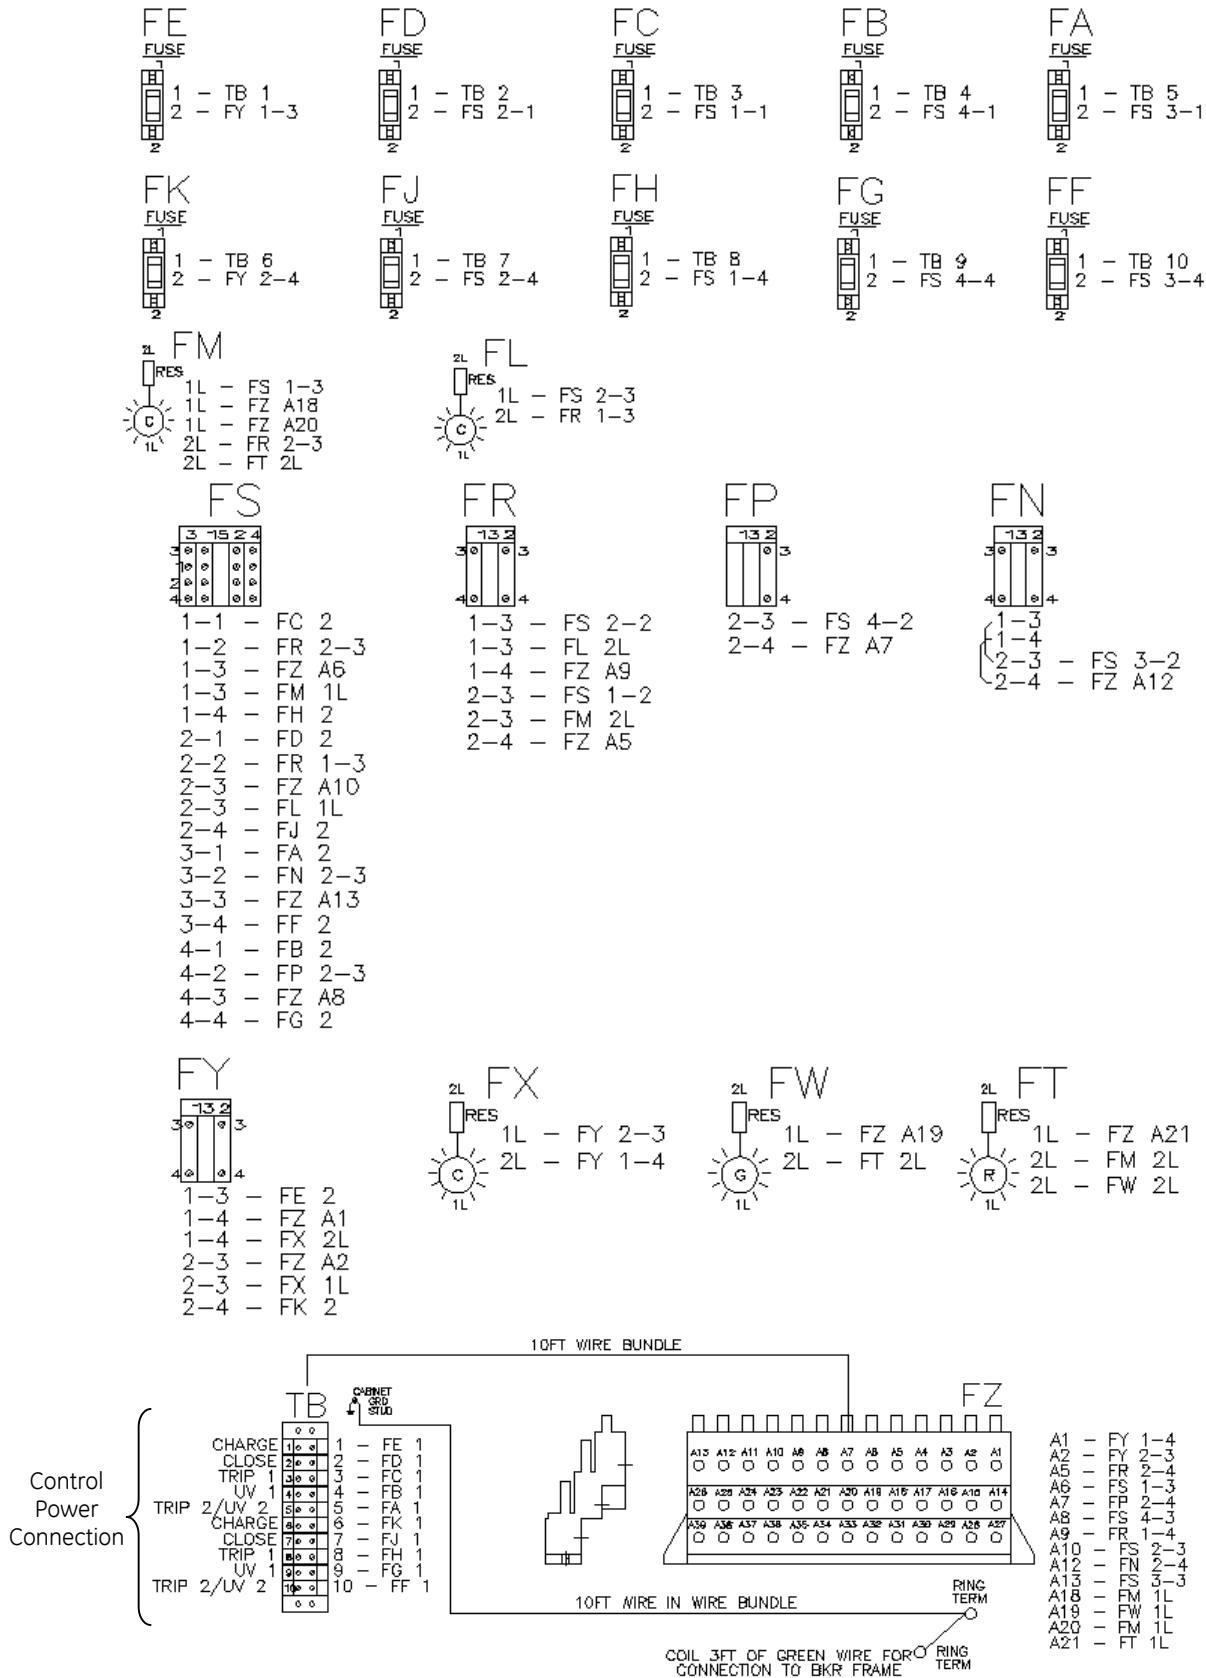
FE
FUSE
1
1 – TB 1
2 – FY 1–3
2

FD
FUSE
1
1 – TB 2
2 – FS 2–1
2

FC
FUSE
1
1 – TB 3
2 – FS 1–1
2

FB
FUSE
1
1 – TB 4
2 – FS 4–1
2

FA
FUSE
1
1 – TB 5
2 – FS 3–1
2

FK
FUSE
1
1 – TB 6
2 – FY 2–4
2

FJ
FUSE
1
1 – TB 7
2 – FS 2–4
2

FH
FUSE
1
1 – TB 8
2 – FS 1–4
2

FG
FUSE
1
1 – TB 9
2 – FS 4–4
2

FF
FUSE
1
1 – TB 10
2 – FS 3–4
2

2L FM
RES
C
1L
1L – FS 1–3
1L – FZ A18
1L – FZ A20
2L – FR 2–3
2L – FT 2L

2L FL
RES
C
1L
1L – FS 2–3
2L – FR 1–3

FS
3 1 1 2 4
3
1
2
4
1–1 – FC 2
1–2 – FR 2–3
1–3 – FZ A6
1–3 – FM 1L
1–4 – FH 2
2–1 – FD 2
2–2 – FR 1–3
2–3 – FZ A10
2–3 – FL 1L
2–4 – FJ 2
3–1 – FA 2
3–2 – FN 2–3
3–3 – FZ A13
3–4 – FF 2
4–1 – FB 2
4–2 – FP 2–3
4–3 – FZ A8
4–4 – FG 2

FR
1 3 2
3 3
4 4
1–3 – FS 2–2
1–3 – FL 2L
1–4 – FZ A9
2–3 – FS 1–2
2–3 – FM 2L
2–4 – FZ A5

FP
1 3 2
3
4
2–3 – FS 4–2
2–4 – FZ A7

FN
1 3 2
3 3
4 4
1–3
1–4
2–3 – FS 3–2
2–4 – FZ A12

FY
1 3 2
3 3
4 4
1–3 – FE 2
1–4 – FZ A1
1–4 – FX 2L
2–3 – FZ A2
2–3 – FX 1L
2–4 – FK 2

2L FX
RES
C
1L
1L – FY 2–3
2L – FY 1–4

2L FW
RES
G
1L
1L – FZ A19
2L – FT 2L

2L FT
RES
R
1L
1L – FZ A21
2L – FM 2L
2L – FW 2L

10FT WIRE BUNDLE

TB
CABINET GRD STUD

Control Power Connection

| | | |
|---|---|---|
| CHARGE | 1 | 1 – FE 1 |
| CLOSE | 2 | 2 – FD 1 |
| TRIP 1 | 3 | 3 – FC 1 |
| UV 1 | 4 | 4 – FB 1 |
| TRIP 2/UV 2 | 5 | 5 – FA 1 |
| CHARGE | 6 | 6 – FK 1 |
| CLOSE | 7 | 7 – FJ 1 |
| TRIP 1 | 8 | 8 – FH 1 |
| UV 1 | 9 | 9 – FG 1 |
| TRIP 2/UV 2 | 10 | 10 – FF 1 |

FZ
A13 A12 A11 A10 A9 A8 A7 A6 A5 A4 A3 A2 A1
A26 A25 A24 A23 A22 A21 A20 A19 A18 A17 A16 A15 A14
A39 A38 A37 A36 A35 A34 A33 A32 A31 A30 A29 A28 A27

A1 – FY 1–4
A2 – FY 2–3
A5 – FR 2–4
A6 – FS 1–3
A7 – FP 2–4
A8 – FS 4–3
A9 – FR 1–4
A10 – FS 2–3
A12 – FN 2–4
A13 – FS 3–3
A18 – FM 1L
A19 – FW 1L
A20 – FM 1L
A21 – FT 1L

10FT WIRE IN WIRE BUNDLE
RING TERM
COIL 3FT OF GREEN WIRE FOR CONNECTION TO BKR FRAME
RING TERM